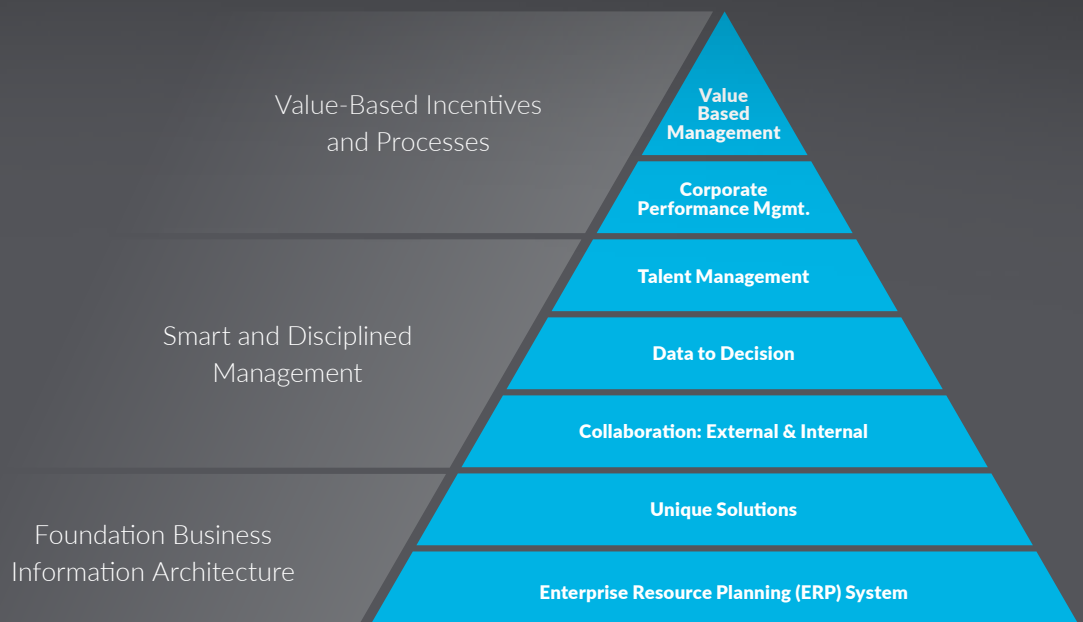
Value-Based Incentives and Processes

Value Based Management

Corporate Performance Mgmt.

Smart and Disciplined Management

Talent Management

Data to Decision

Collaboration: External & Internal

Foundation Business Information Architecture

Unique Solutions

Enterprise Resource Planning (ERP) System